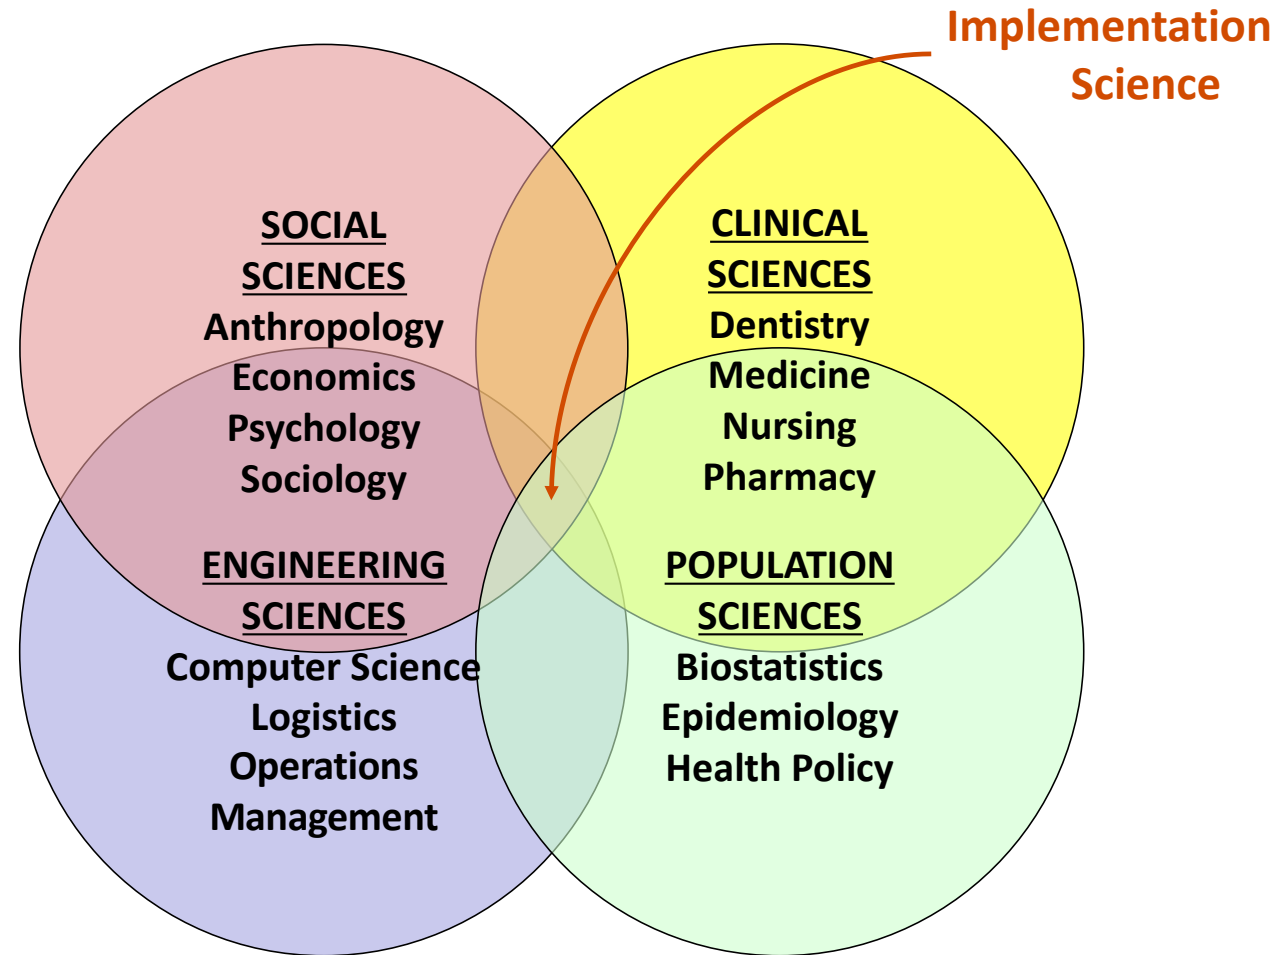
Implementation Science

SOCIAL SCIENCES
Anthropology
Economics
Psychology
Sociology

CLINICAL SCIENCES
Dentistry
Medicine
Nursing
Pharmacy

ENGINEERING SCIENCES
Computer Science
Logistics
Operations
Management

POPULATION SCIENCES
Biostatistics
Epidemiology
Health Policy